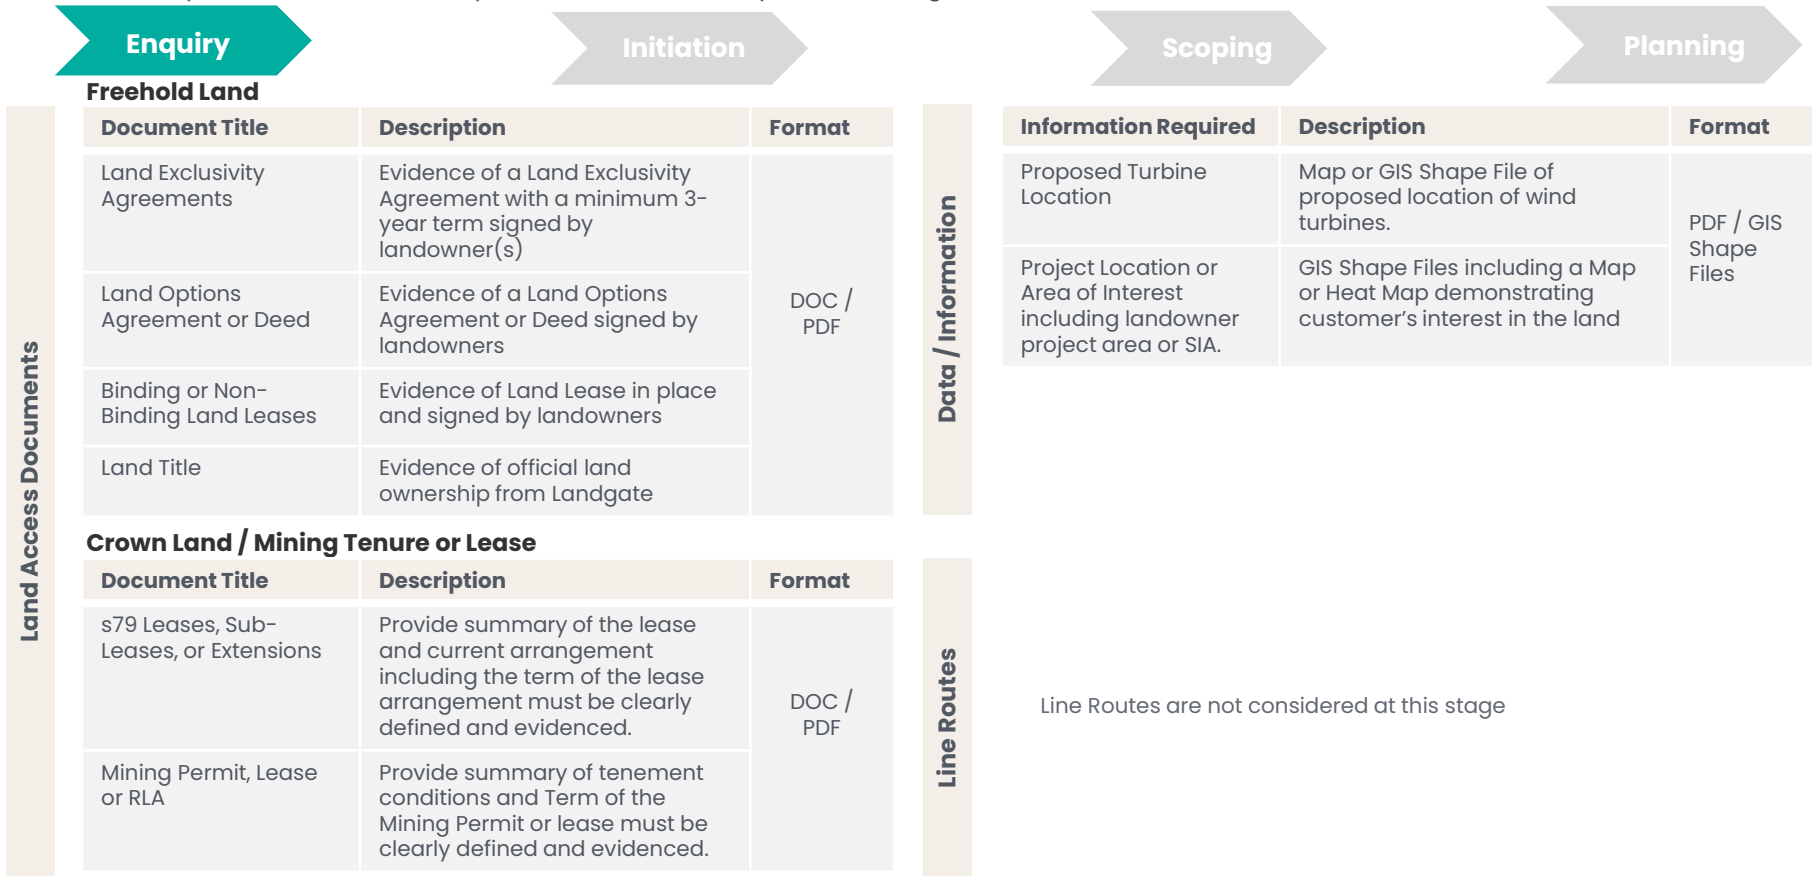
Enquiry

Initiation

Scoping

Planning

Land Access Documents

Freehold Land

| Document Title | Description | Format |
|---|---|---|
| Land Exclusivity Agreements | Evidence of a Land Exclusivity Agreement with a minimum 3-year term signed by landowner(s) | DOC / PDF |
| Land Options Agreement or Deed | Evidence of a Land Options Agreement or Deed signed by landowners | |
| Binding or Non-Binding Land Leases | Evidence of Land Lease in place and signed by landowners | |
| Land Title | Evidence of official land ownership from Landgate | |

Crown Land / Mining Tenure or Lease

| Document Title | Description | Format |
|---|---|---|
| s79 Leases, Sub-Leases, or Extensions | Provide summary of the lease and current arrangement including the term of the lease arrangement must be clearly defined and evidenced. | DOC / PDF |
| Mining Permit, Lease or RLA | Provide summary of tenement conditions and Term of the Mining Permit or lease must be clearly defined and evidenced. | |

Data / Information

| Information Required | Description | Format |
|---|---|---|
| Proposed Turbine Location | Map or GIS Shape File of proposed location of wind turbines. | PDF / GIS Shape Files |
| Project Location or Area of Interest including landowner project area or SIA. | GIS Shape Files including a Map or Heat Map demonstrating customer's interest in the land | |

Line Routes

Line Routes are not considered at this stage